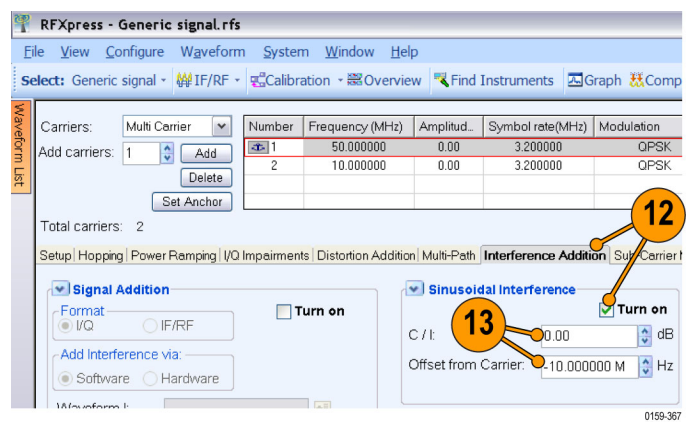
RFXpress - Generic signal.rfs

File View Configure Waveform System Window Help

Select: Generic signal IF/RF Calibration Overview Find Instruments Graph Comp

Waveform List

Carriers: Multi Carrier

Add carriers: 1 Add

Delete

Set Anchor

| Number | Frequency (MHz) | Amplitud... | Symbol rate(MHz) | Modulation |
|---|---|---|---|---|
| 1 | 50.000000 | 0.00 | 3.200000 | QPSK |
| 2 | 10.000000 | 0.00 | 3.200000 | QPSK |

Total carriers: 2

12

Setup Hopping Power Ramping I/Q Impairments Distortion Addition Multi-Path Interference Addition Sub-Carrier M

Signal Addition

Format

I/Q IF/RF

Turn on

Add Interference via:

Software Hardware

Waveform I:

Sinusoidal Interference

Turn on

13

C / I: 0.00 dB

Offset from Carrier: -10.000000 M Hz

0159-367